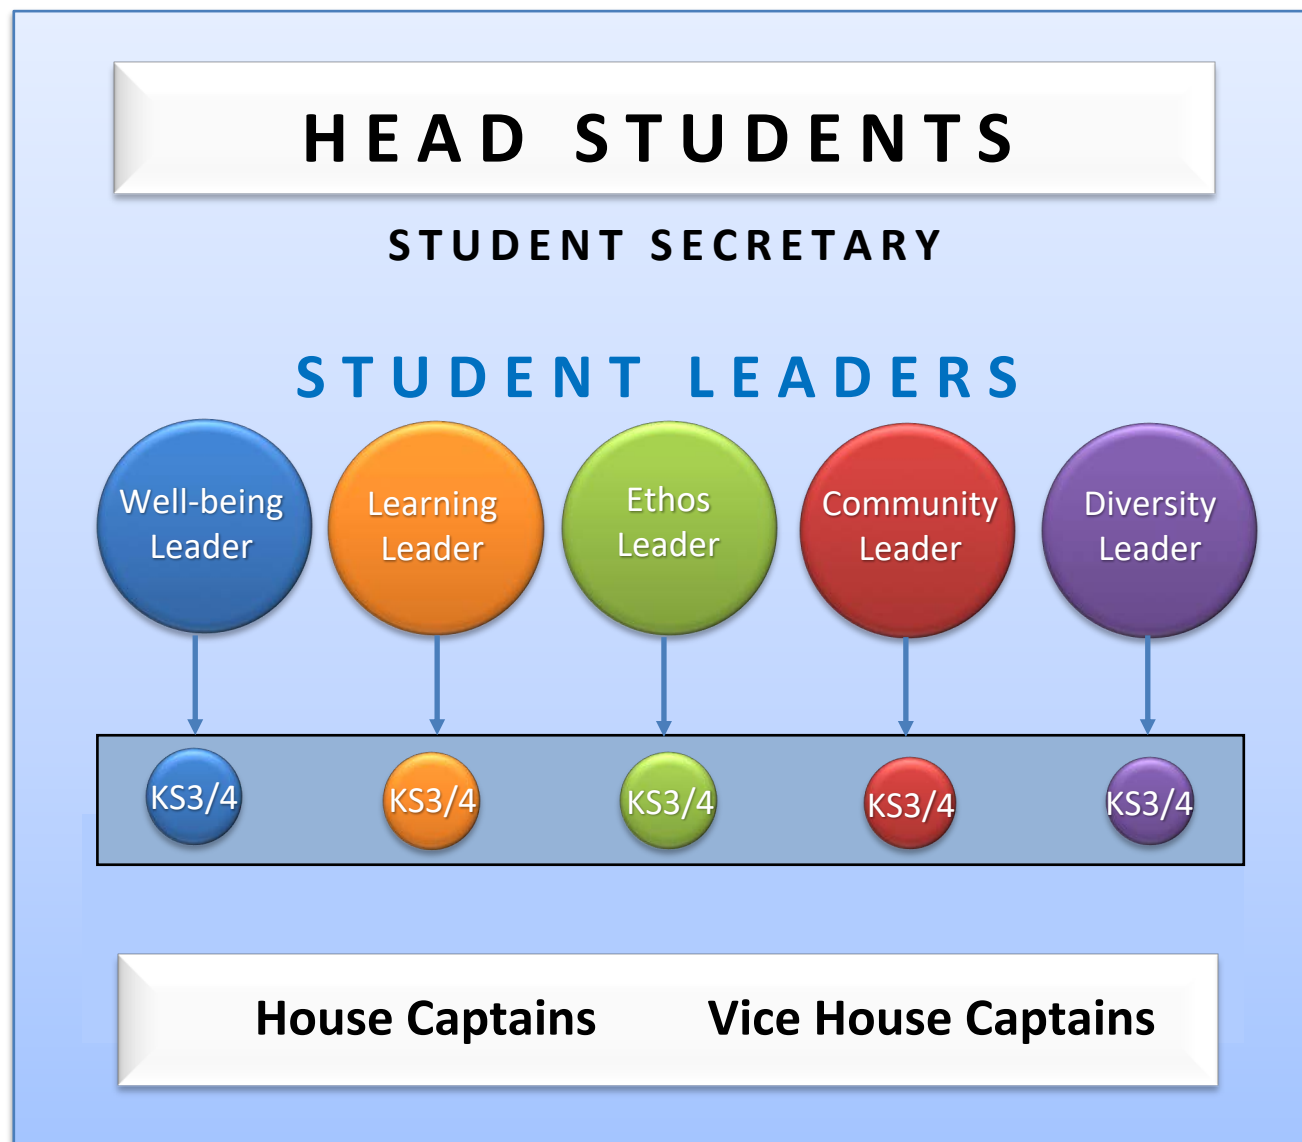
HEAD STUDENTS

STUDENT SECRETARY

STUDENT LEADERS

Well-being Leader

Learning Leader

Ethos Leader

Community Leader

Diversity Leader

KS3/4

KS3/4

KS3/4

KS3/4

KS3/4

House Captains

Vice House Captains